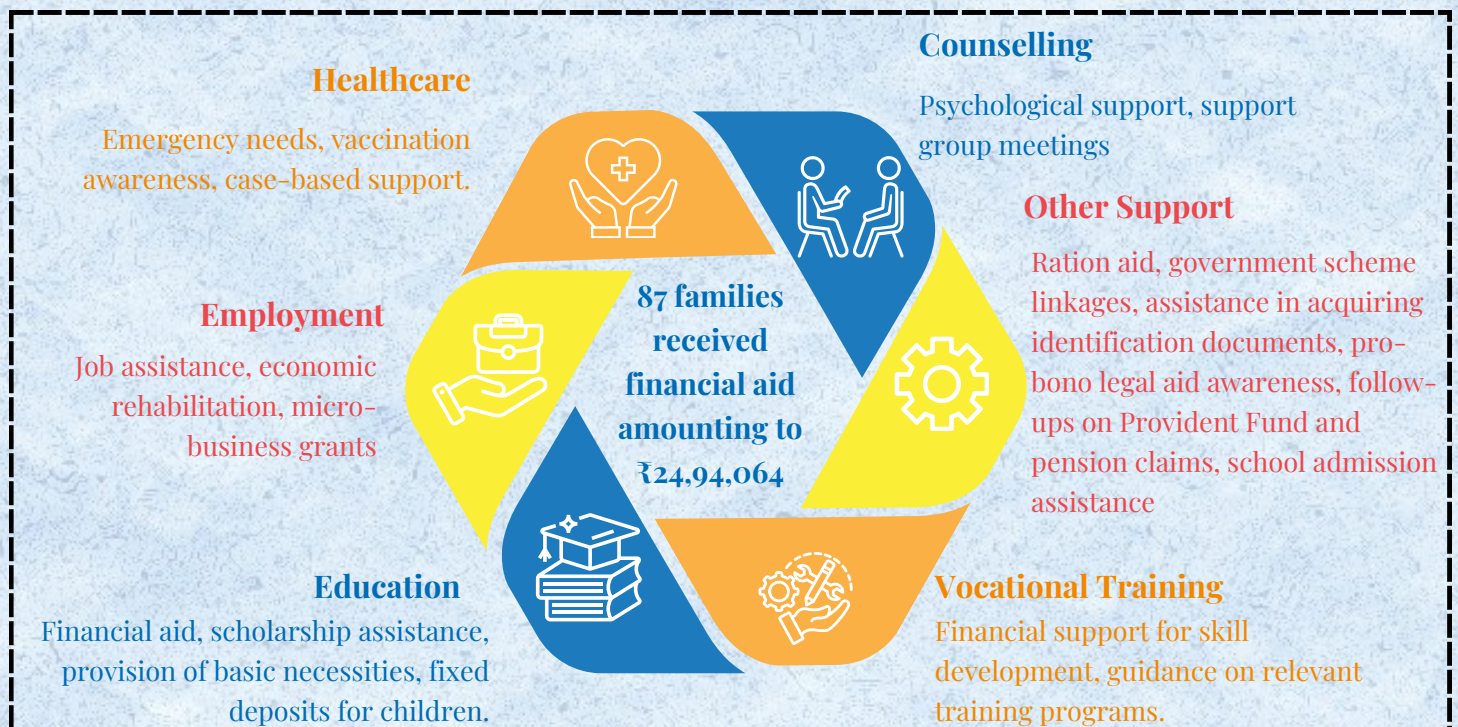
Counselling

Psychological support, support group meetings

Healthcare

Emergency needs, vaccination awareness, case-based support.

Other Support

Ration aid, government scheme linkages, assistance in acquiring identification documents, pro-bono legal aid awareness, follow-ups on Provident Fund and pension claims, school admission assistance

Employment

Job assistance, economic rehabilitation, micro-business grants

87 families received financial aid amounting to ₹24,94,064

Education

Financial aid, scholarship assistance, provision of basic necessities, fixed deposits for children.

Vocational Training

Financial support for skill development, guidance on relevant training programs.